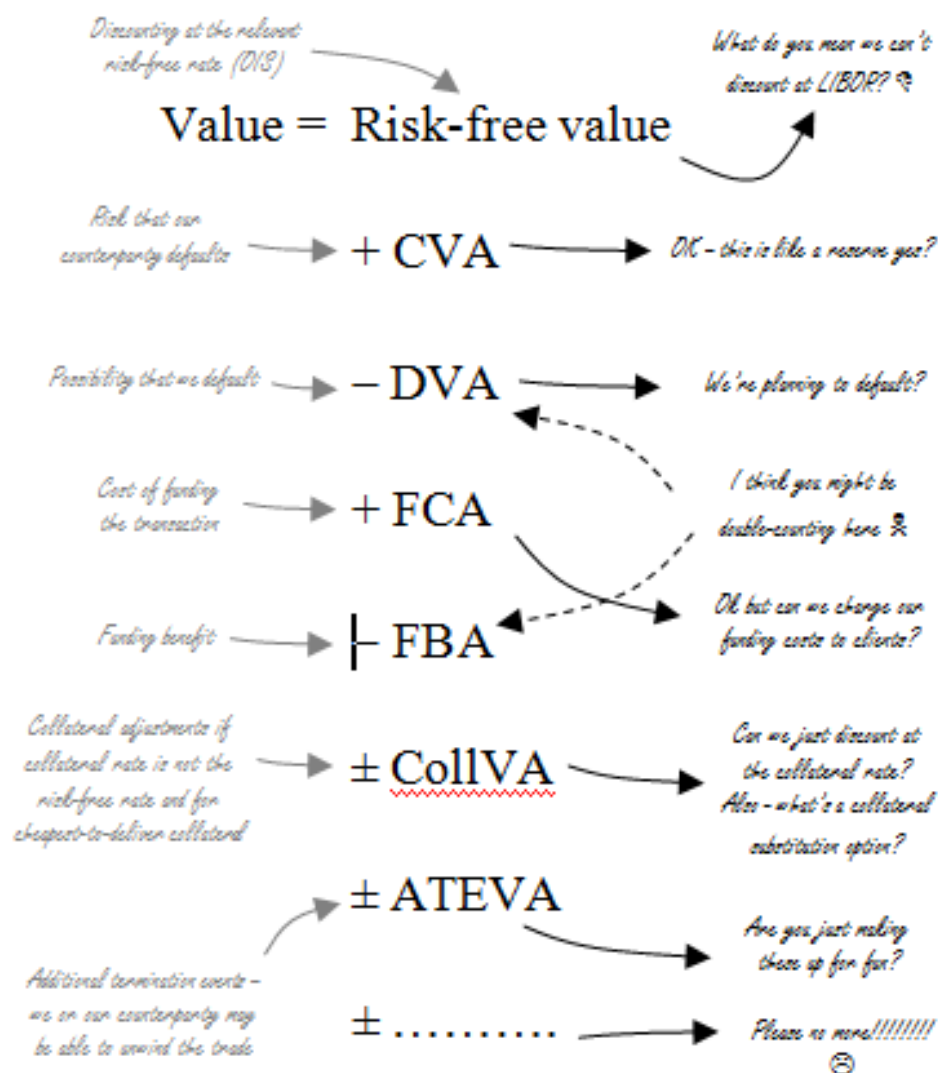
Discounting at the relevant risk-free rate (OIS)

What do you mean we can't discount at LIBOR? ☹

Value = Risk-free value

Risk that our counterparty defaults

+ CVA

OK – this is like a reserve yes?

Possibility that we default

– DVA

We're planning to default?

Cost of funding the transaction

+ FCA

I think you might be double-counting here ☠

Funding benefit

– FBA

OK but can we charge our funding costs to clients?

Collateral adjustments if collateral rate is not the risk-free rate and for cheapest-to-deliver collateral

± CollVA

Can we just discount at the collateral rate? Also – what's a collateral substitution option?

± ATEVA

Are you just making these up for fun?

Additional termination events – we or our counterparty may be able to unwind the trade

± ……….

Please no more!!!!!!!!
☹